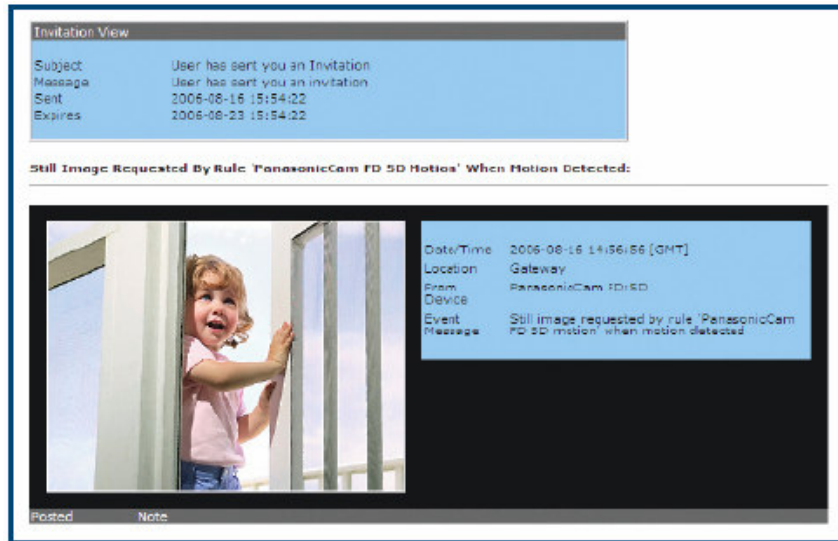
Invitation View

| | |
|---|---|
| Subject | User has sent you an Invitation |
| Message | User has sent you an invitation |
| Sent | 2006-08-16 15:54:22 |
| Expires | 2006-08-23 15:54:22 |

Still Image Requested By Rule 'PanasonicCam FD 5D Motion' When Motion Detected:

| | |
|---|---|
| Date/Time | 2006-08-16 14:56:56 [GMT] |
| Location | Gateway |
| From Device | PanasonicCam FD:5D |
| Event Message | Still image requested by rule 'PanasonicCam FD 5D motion' when motion detected |

Posted Note